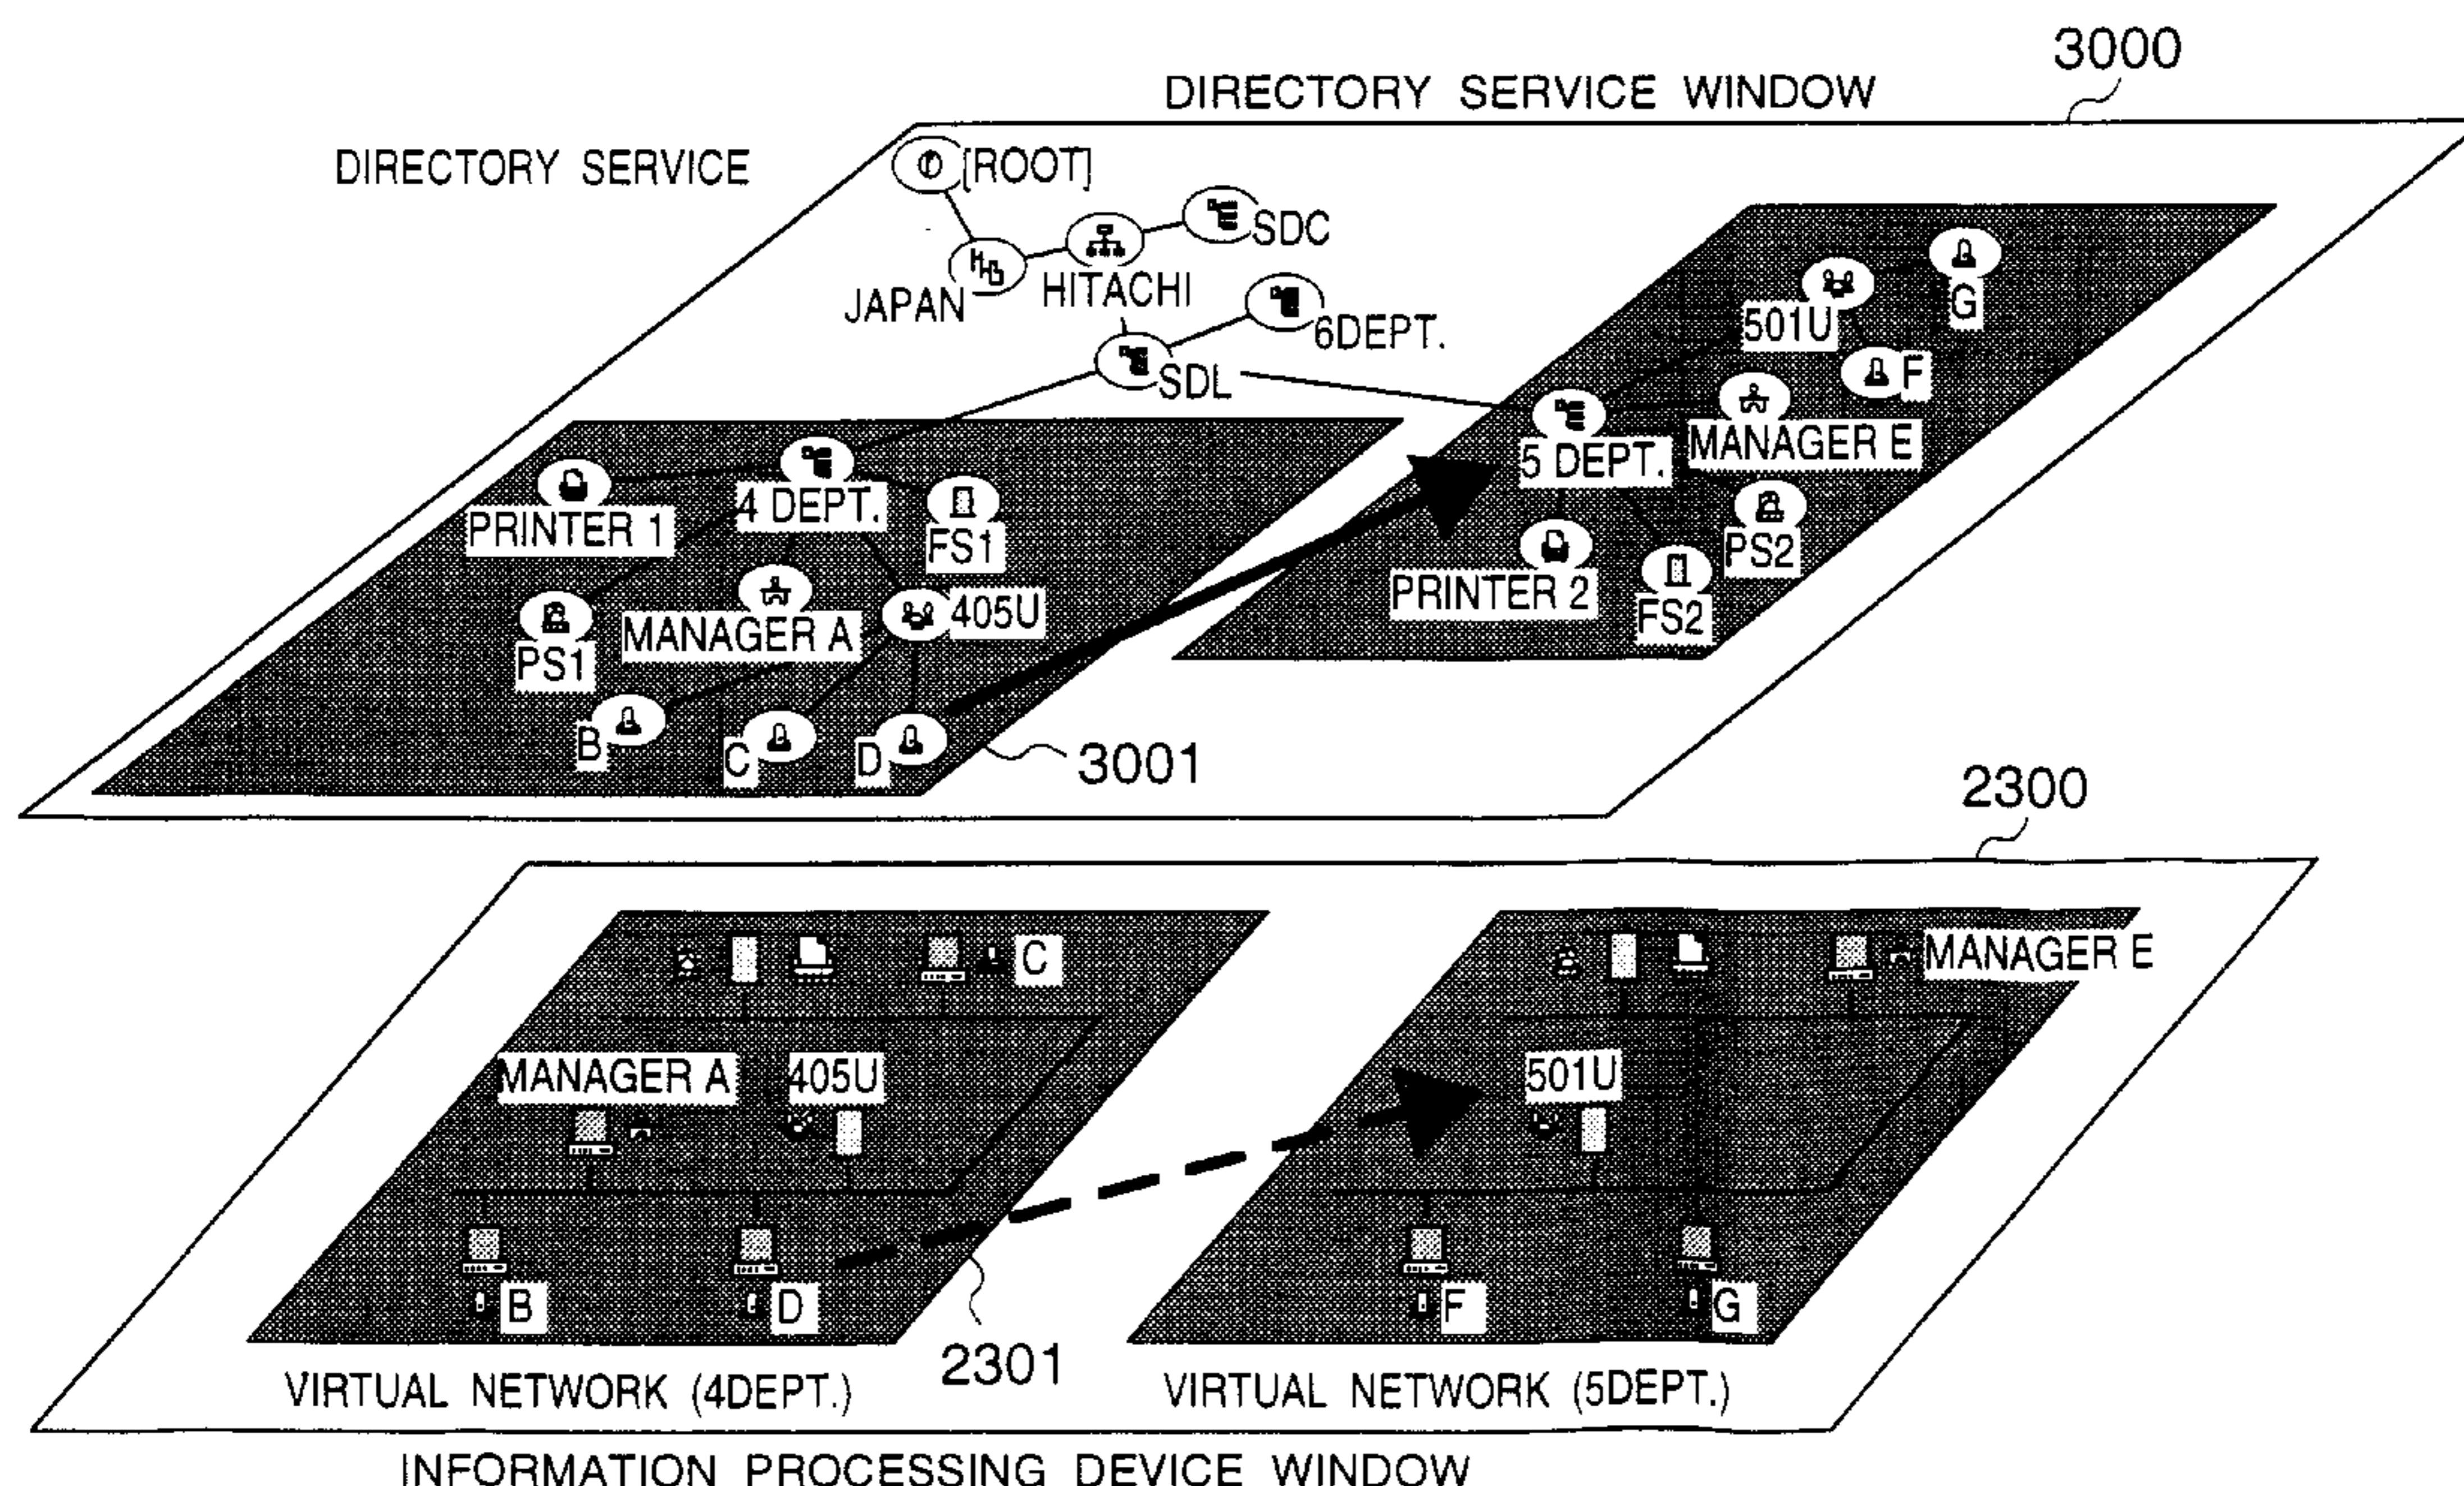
3000
DIRECTORY SERVICE WINDOW
DIRECTORY SERVICE
[ROOT]
SDC
JAPAN
HITACHI
6DEPT.
SDL
G
501U
F
MANAGER E
5 DEPT.
PS2
PRINTER 2
FS2
PRINTER 1
4 DEPT.
FS1
PS1
MANAGER A
405U
B
C
D
3001
2300
C
MANAGER E
MANAGER A
405U
501U
B
D
F
G
2301
VIRTUAL NETWORK (4DEPT.)
VIRTUAL NETWORK (5DEPT.)
INFORMATION PROCESSING DEVICE WINDOW